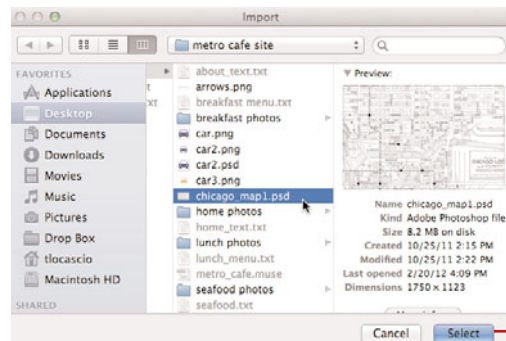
Import

metro cafe site

FAVORITES
Applications
Desktop
Documents
Downloads
Movies
Music
Pictures
Drop Box
tlocascio
Macintosh HD
SHARED

t
xt

about_text.txt
arrows.png
breakfast menu.txt
breakfast photos
car.png
car2.png
car2.psd
car3.png
chicago_map1.psd
home photos
home_text.txt
lunch photos
lunch_menu.txt
metro_cafe.muse
seafood photos
seafood.txt

Preview:

Name chicago_map1.psd
Kind Adobe Photoshop file
Size 8.2 MB on disk
Created 10/25/11 2:15 PM
Modified 10/25/11 2:22 PM
Last opened 2/20/12 4:09 PM
Dimensions 1750 × 1123

Cancel
Select